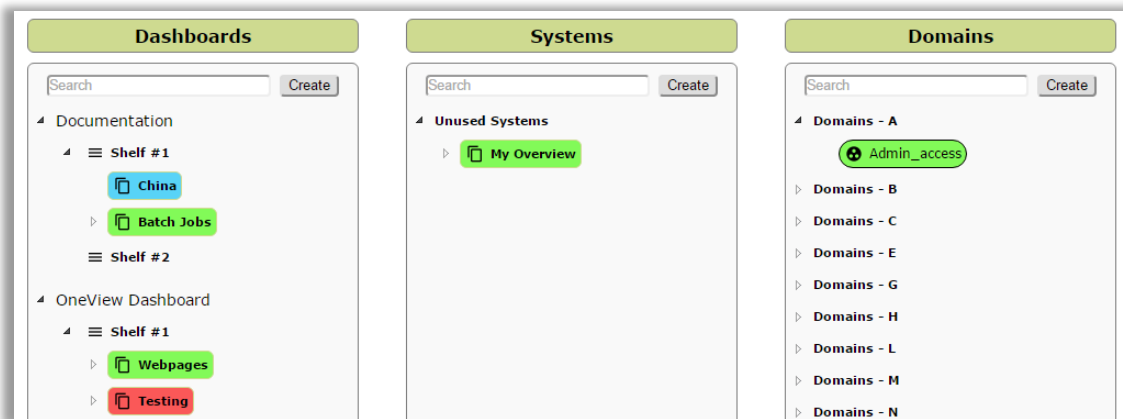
Dashboards

Search Create

Documentation

Shelf #1

China

Batch Jobs

Shelf #2

OneView Dashboard

Shelf #1

Webpages

Testing

Systems

Search Create

Unused Systems

My Overview

Domains

Search Create

Domains - A

Admin_access

Domains - B

Domains - C

Domains - E

Domains - G

Domains - H

Domains - L

Domains - M

Domains - N